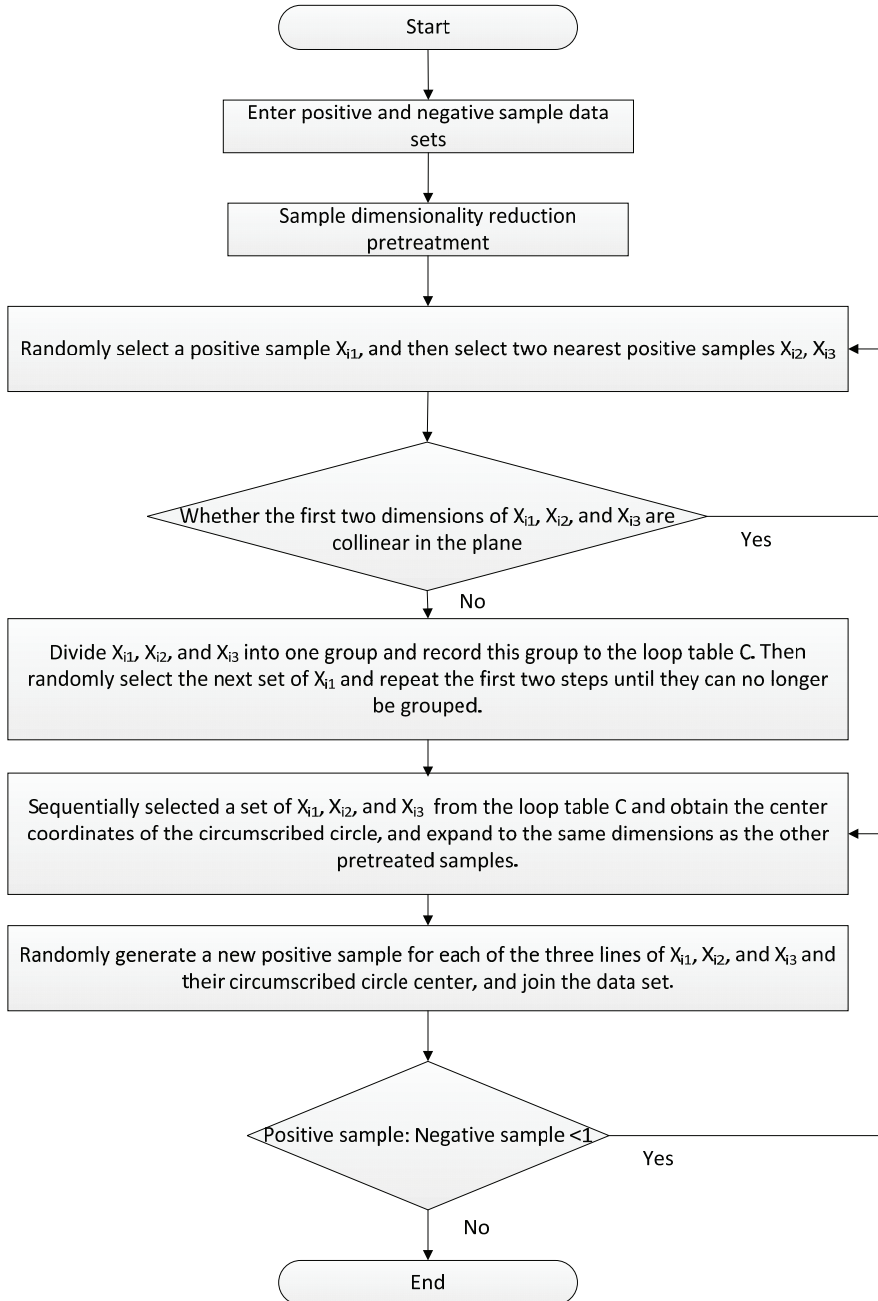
Start

Enter positive and negative sample data sets

Sample dimensionality reduction pretreatment

Randomly select a positive sample $X_{i1}$, and then select two nearest positive samples $X_{i2}$, $X_{i3}$

Whether the first two dimensions of $X_{i1}$, $X_{i2}$, and $X_{i3}$ are collinear in the plane

Yes

No

Divide $X_{i1}$, $X_{i2}$, and $X_{i3}$ into one group and record this group to the loop table C. Then randomly select the next set of $X_{i1}$ and repeat the first two steps until they can no longer be grouped.

Sequentially selected a set of $X_{i1}$, $X_{i2}$, and $X_{i3}$ from the loop table C and obtain the center coordinates of the circumscribed circle, and expand to the same dimensions as the other pretreated samples.

Randomly generate a new positive sample for each of the three lines of $X_{i1}$, $X_{i2}$, and $X_{i3}$ and their circumscribed circle center, and join the data set.

Positive sample: Negative sample <1

Yes

No

End